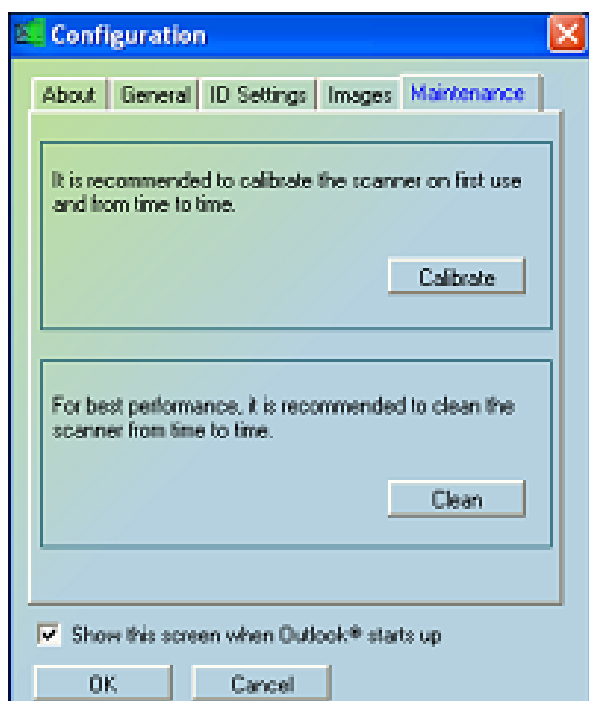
Configuration

About General ID Settings Images Maintenance

It is recommended to calibrate the scanner on first use and from time to time.

Calibrate

For best performance, it is recommended to clean the scanner from time to time.

Clean

Show this screen when Outlook® starts up

OK Cancel